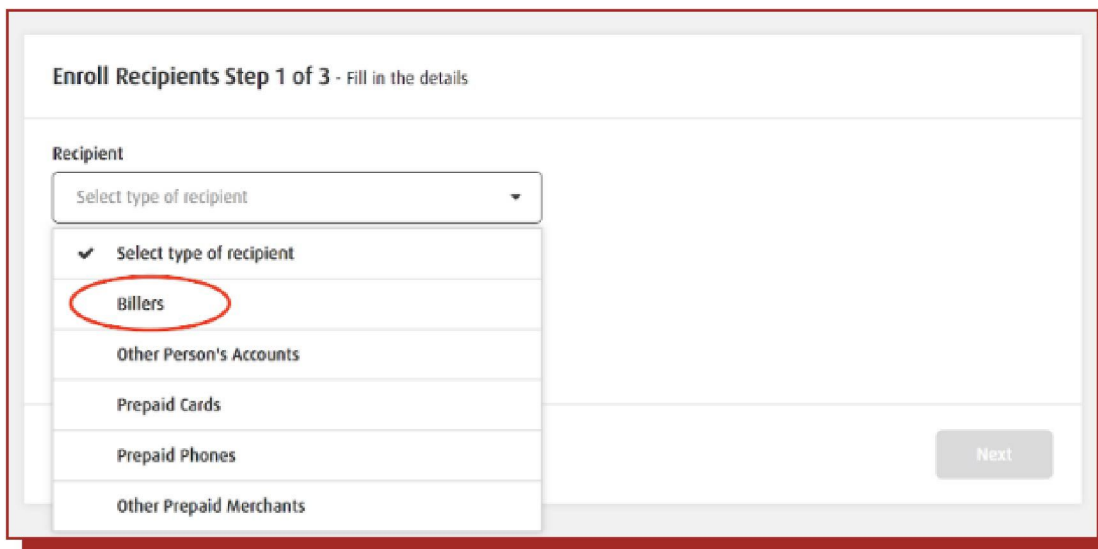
Enroll Recipients Step 1 of 3 - Fill in the details

Recipient

Select type of recipient

✔ Select type of recipient

Billers

Other Person's Accounts

Prepaid Cards

Prepaid Phones

Other Prepaid Merchants

Next